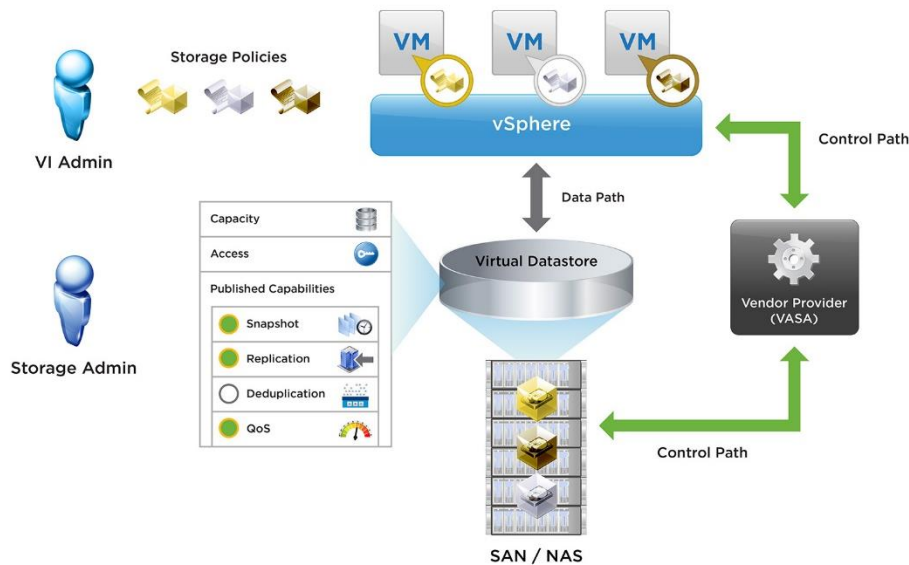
Storage Policies

VM

VM

VM

vSphere

VI Admin

Control Path

Data Path

Capacity

Access

Published Capabilities

Snapshot

Replication

Deduplication

QoS

Virtual Datastore

Vendor Provider (VASA)

Storage Admin

Control Path

SAN / NAS